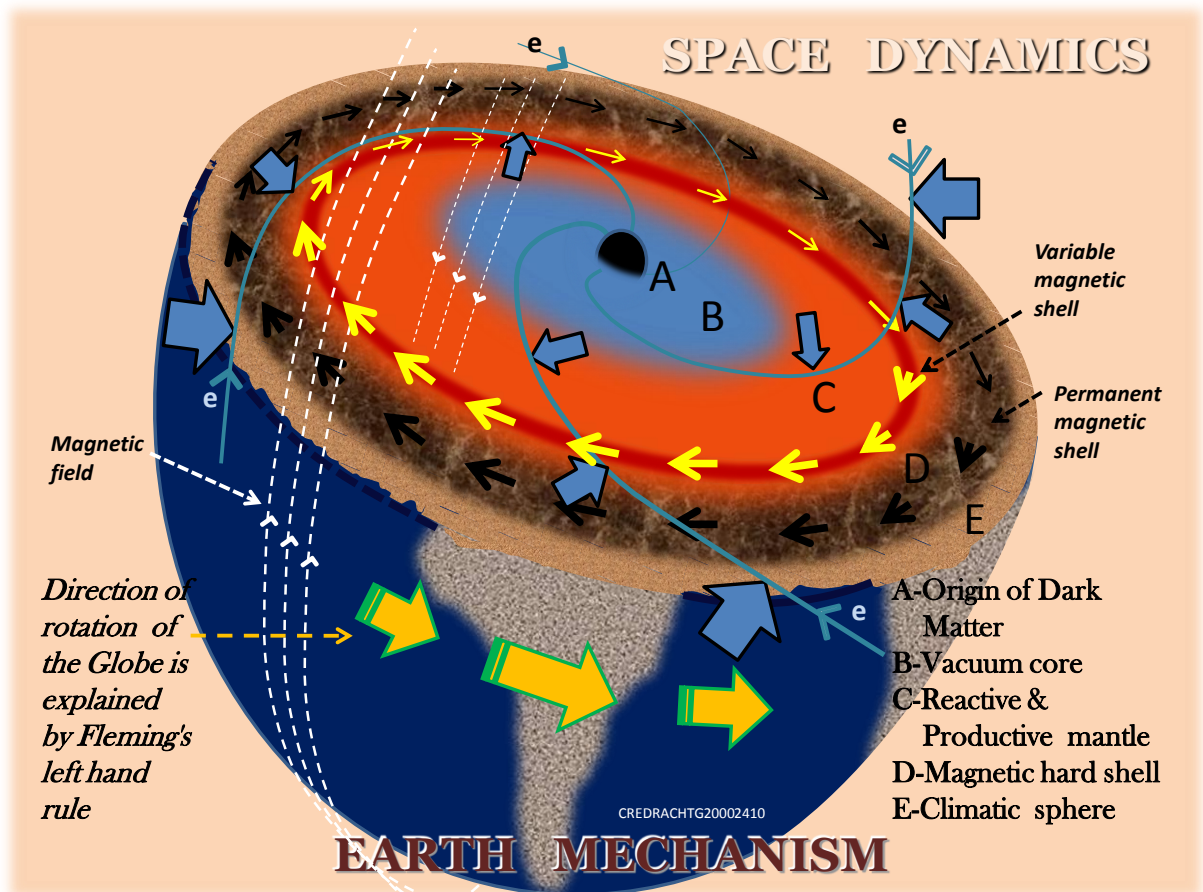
SPACE DYNAMICS

e

e

e

e

A

B

C

D

E

Variable magnetic shell

Permanent magnetic shell

Magnetic field

Direction of rotation of the Globe is explained by Fleming's left hand rule

A-Origin of Dark Matter
B-Vacuum core
C-Reactive & Productive mantle
D-Magnetic hard shell
E-Climatic sphere

CREDRACHTG20002410

EARTH MECHANISM